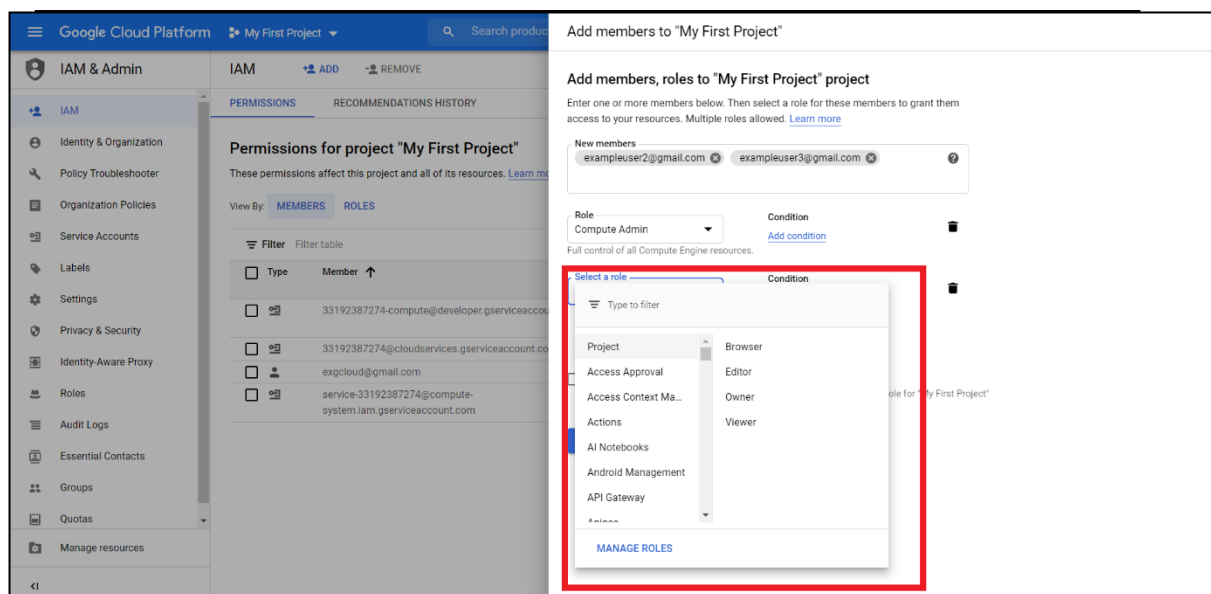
Google Cloud Platform My First Project Search produc

IAM & Admin

IAM
Identity & Organization
Policy Troubleshooter
Organization Policies
Service Accounts
Labels
Settings
Privacy & Security
Identity-Aware Proxy
Roles
Audit Logs
Essential Contacts
Groups
Quotas
Manage resources

IAM ADD REMOVE

PERMISSIONS RECOMMENDATIONS HISTORY

Permissions for project "My First Project"

These permissions affect this project and all of its resources. Learn mo

View By: MEMBERS ROLES

Filter Filter table

| Type | Member ↑ |
|---|---|
| | 33192387274-compute@developer.gserviceaccou |
| | 33192387274@cloudservices.gserviceaccount.co |
| | exgcloud@gmail.com |
| | service-33192387274@compute-system.iam.gserviceaccount.com |

Add members to "My First Project"

Add members, roles to "My First Project" project

Enter one or more members below. Then select a role for these members to grant them access to your resources. Multiple roles allowed. Learn more

New members
exampleuser2@gmail.com exampleuser3@gmail.com

Role
Compute Admin
Full control of all Compute Engine resources.

Condition
Add condition

Select a role

Condition

Type to filter

Project
Access Approval
Access Context Ma...
Actions
AI Notebooks
Android Management
API Gateway
Apigee

Browser
Editor
Owner
Viewer

MANAGE ROLES

ole for "My First Project"